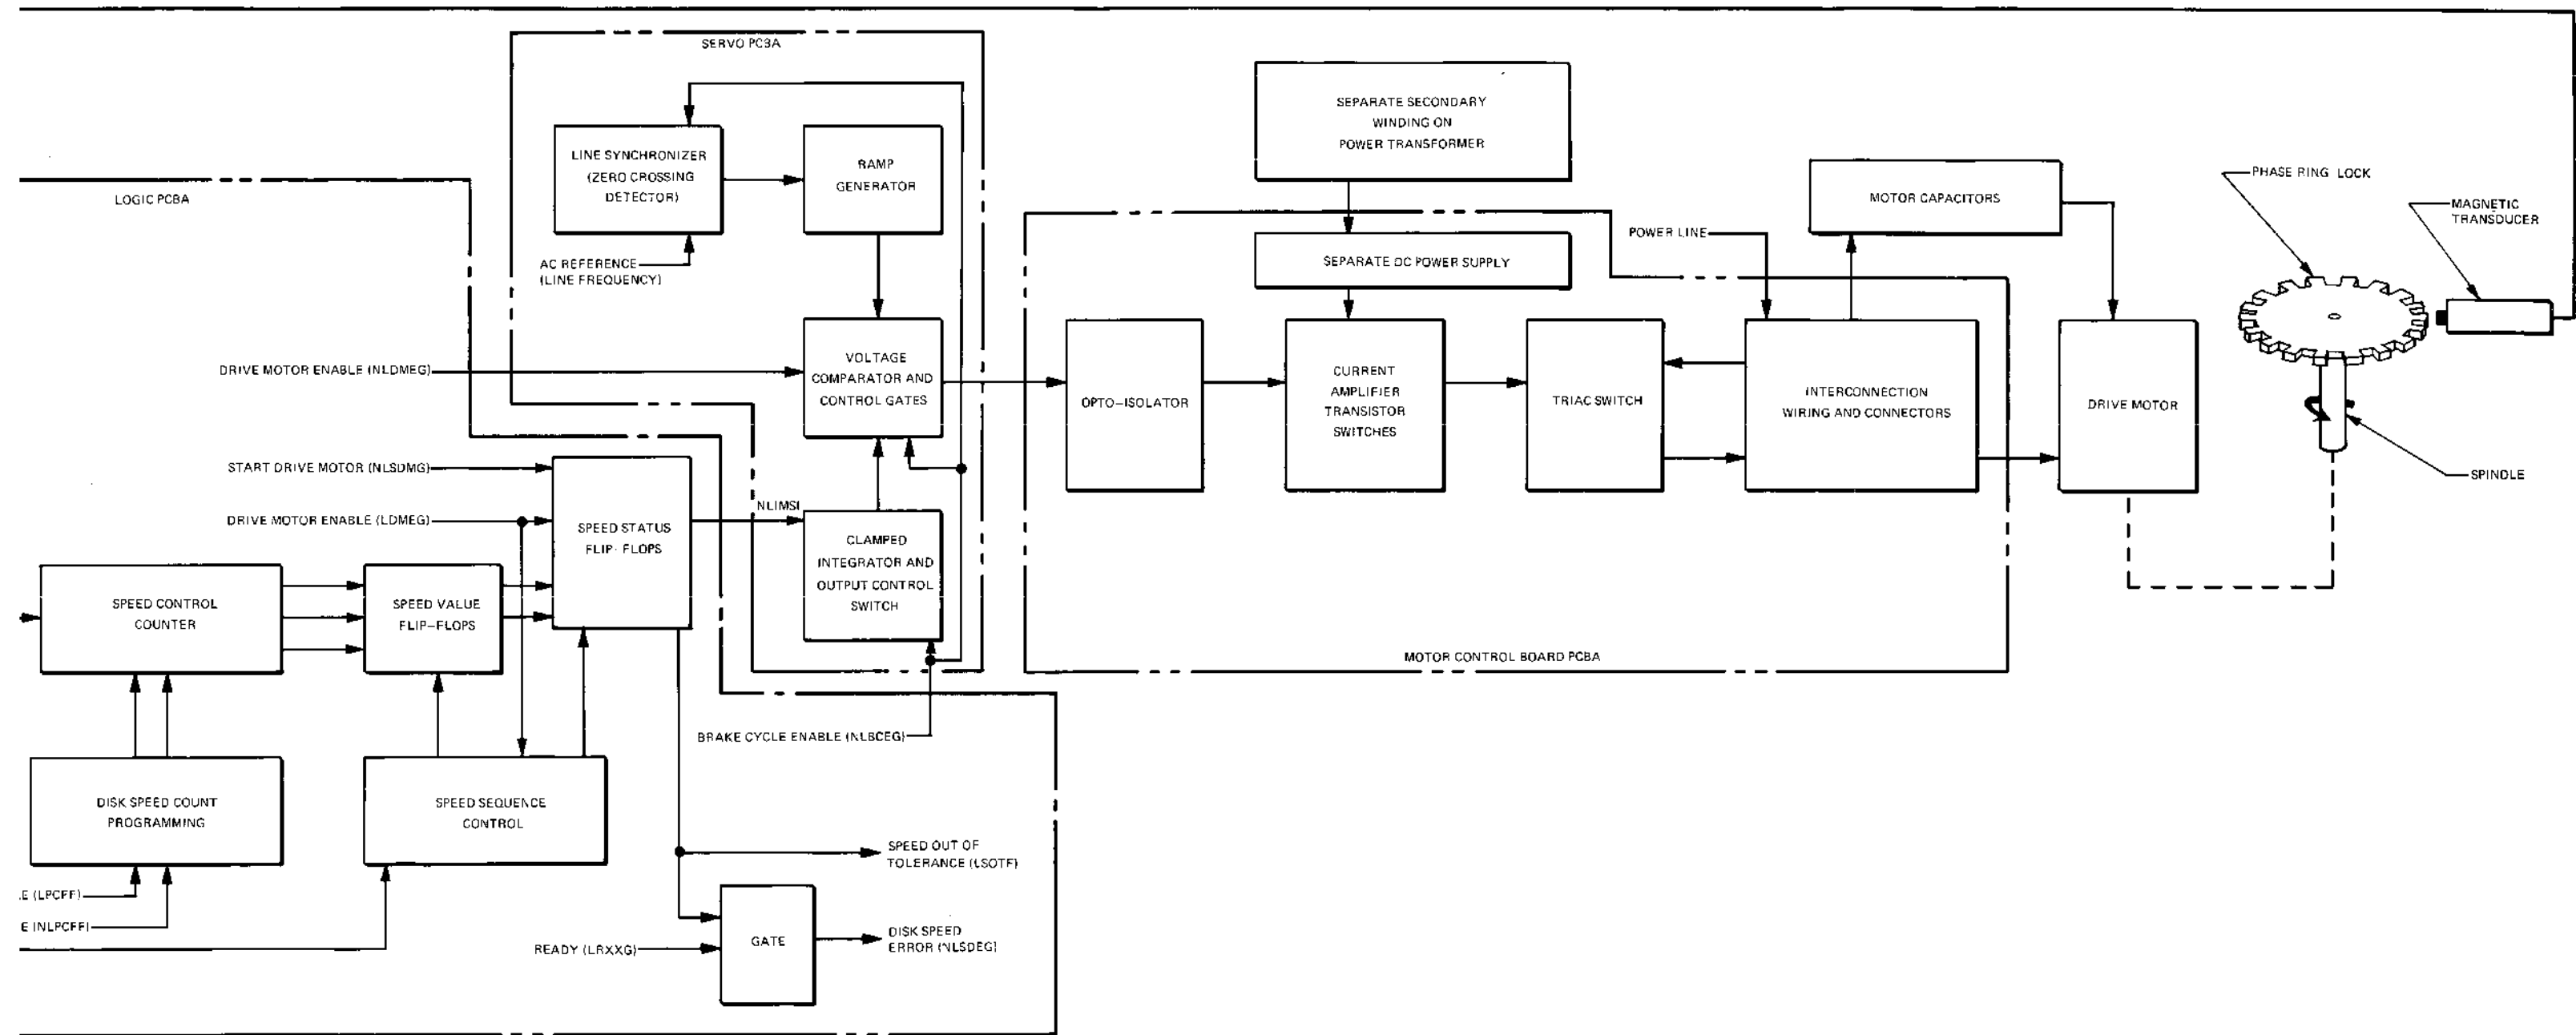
SERVO PCBA

LINE SYNCHRONIZER (ZERO CROSSING DETECTOR)

RAMP GENERATOR

AC REFERENCE (LINE FREQUENCY)

LOGIC PCBA

VOLTAGE COMPARATOR AND CONTROL GATES

DRIVE MOTOR ENABLE (NLDMEG)

START DRIVE MOTOR (NLSDMG)

DRIVE MOTOR ENABLE (LDMEG)

SPEED STATUS FLIP-FLOPS

NLIMSI

CLAMPED INTEGRATOR AND OUTPUT CONTROL SWITCH

SPEED CONTROL COUNTER

SPEED VALUE FLIP-FLOPS

DISK SPEED COUNT PROGRAMMING

SPEED SEQUENCE CONTROL

BRAKE CYCLE ENABLE (NLBCEG)

SPEED OUT OF TOLERANCE (LSOTF)

.E (LPCFF)

E INLPCFFI

READY (LRXXG)

GATE

DISK SPEED ERROR (NLSDEG)

SEPARATE SECONDARY WINDING ON POWER TRANSFORMER

SEPARATE DC POWER SUPPLY

MOTOR CAPACITORS

POWER LINE

OPTO-ISOLATOR

CURRENT AMPLIFIER TRANSISTOR SWITCHES

TRIAC SWITCH

INTERCONNECTION WIRING AND CONNECTORS

DRIVE MOTOR

MOTOR CONTROL BOARD PCBA

PHASE RING LOCK

MAGNETIC TRANSDUCER

SPINDLE